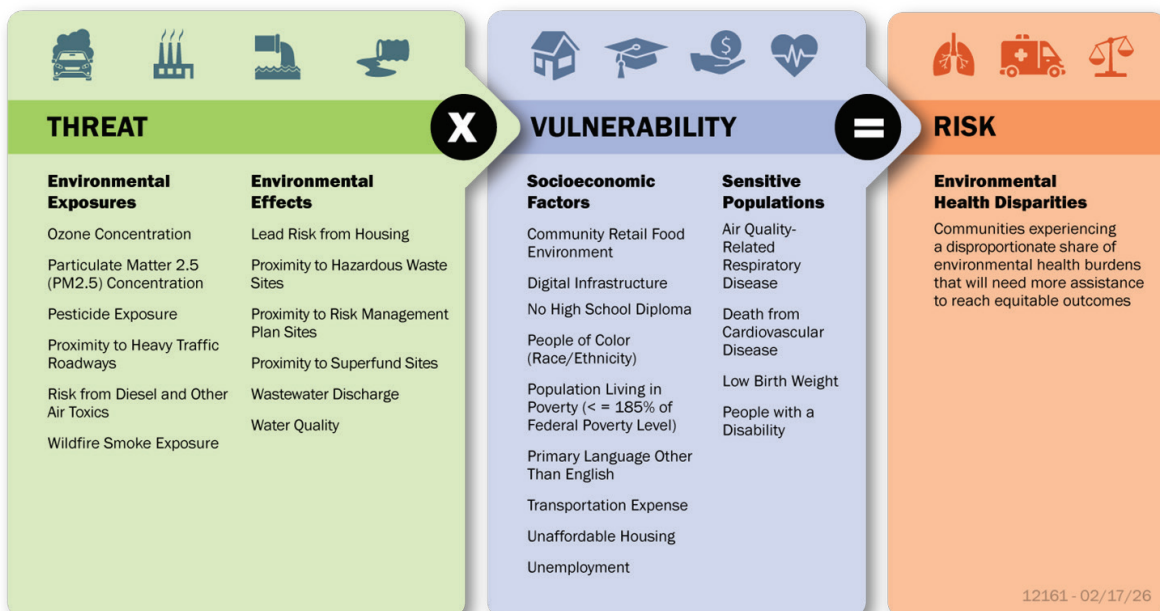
THREAT

X

Environmental Exposures

Ozone Concentration

Particulate Matter 2.5 (PM2.5) Concentration

Pesticide Exposure

Proximity to Heavy Traffic Roadways

Risk from Diesel and Other Air Toxics

Wildfire Smoke Exposure

Environmental Effects

Lead Risk from Housing

Proximity to Hazardous Waste Sites

Proximity to Risk Management Plan Sites

Proximity to Superfund Sites

Wastewater Discharge

Water Quality

VULNERABILITY

=

Socioeconomic Factors

Community Retail Food Environment

Digital Infrastructure

No High School Diploma

People of Color (Race/Ethnicity)

Population Living in Poverty (< = 185% of Federal Poverty Level)

Primary Language Other Than English

Transportation Expense

Unaffordable Housing

Unemployment

Sensitive Populations

Air Quality-Related Respiratory Disease

Death from Cardiovascular Disease

Low Birth Weight

People with a Disability

RISK

Environmental Health Disparities

Communities experiencing a disproportionate share of environmental health burdens that will need more assistance to reach equitable outcomes

12161 - 02/17/26